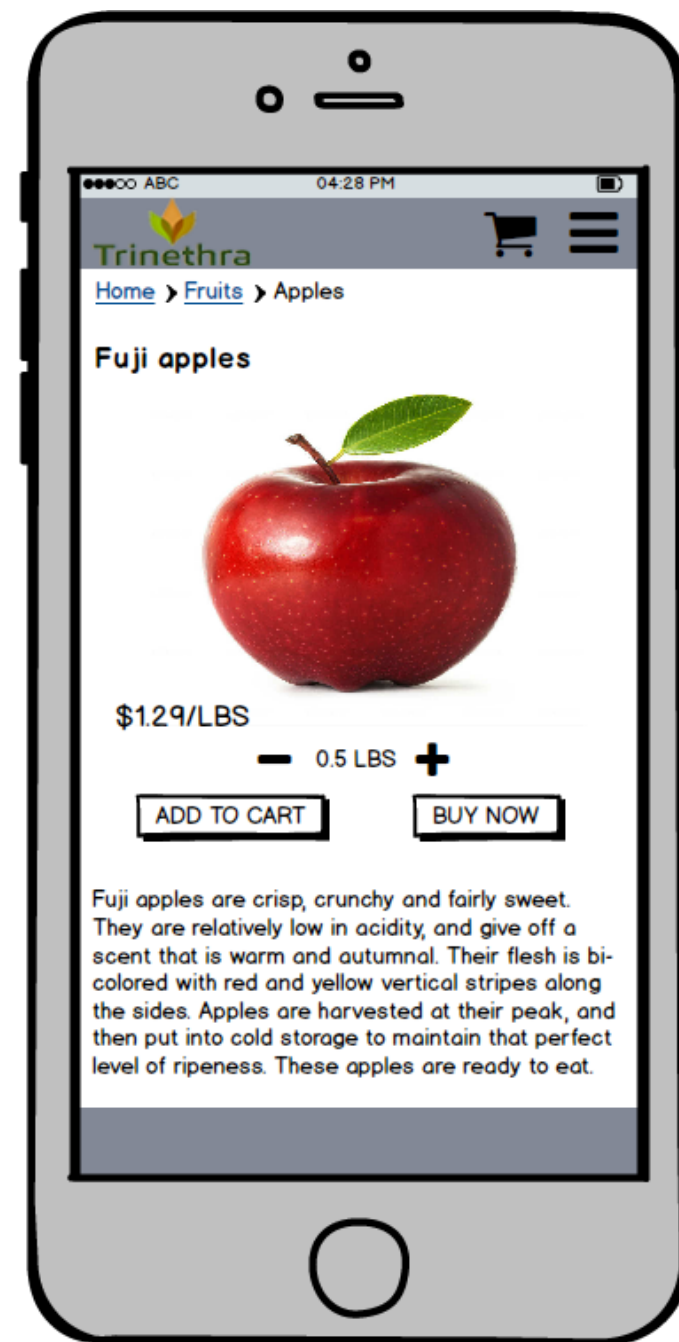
●●●○○ ABC 04:28 PM

Trinethra

Home › Fruits › Apples

Fuji apples

$1.29/LBS

− 0.5 LBS +

ADD TO CART

BUY NOW

Fuji apples are crisp, crunchy and fairly sweet. They are relatively low in acidity, and give off a scent that is warm and autumnal. Their flesh is bicolored with red and yellow vertical stripes along the sides. Apples are harvested at their peak, and then put into cold storage to maintain that perfect level of ripeness. These apples are ready to eat.